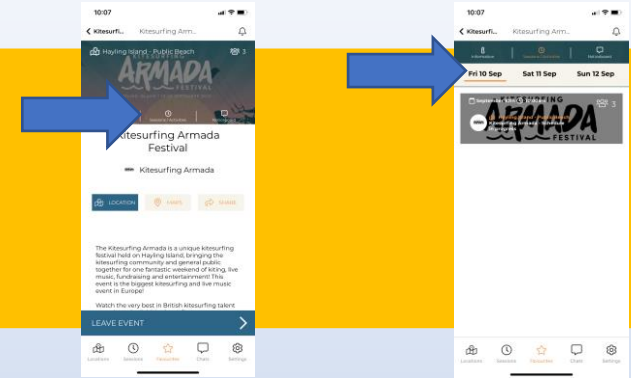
10:07

Kitesurfing Arma...

Hayling Island - Public Beach

3

KITESURFING

ARMADA

FESTIVAL

Kitesurfing Armada Festival

Kitesurfing Armada

LOCATION

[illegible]

SHARE

The Kitesurfing Armada is a unique kitesurfing festival held on Hayling Island, bringing the kitesurfing community and general public together for one fantastic weekend of kiting, live music, fundraising and entertainment! This event is the biggest kitesurfing and live music event in Europe!

Watch the very best in British kitesurfing talent

LEAVE EVENT

Locations Sessions Favourites Chats Settings

10:07

Kitesurfing Arma...

Information

Sessions Calendar

Noticeboard

Fri 10 Sep

Sat 11 Sep

Sun 12 Sep

KITESURFING

ARMADA

FESTIVAL

3

Locations Sessions Favourites Chats Settings